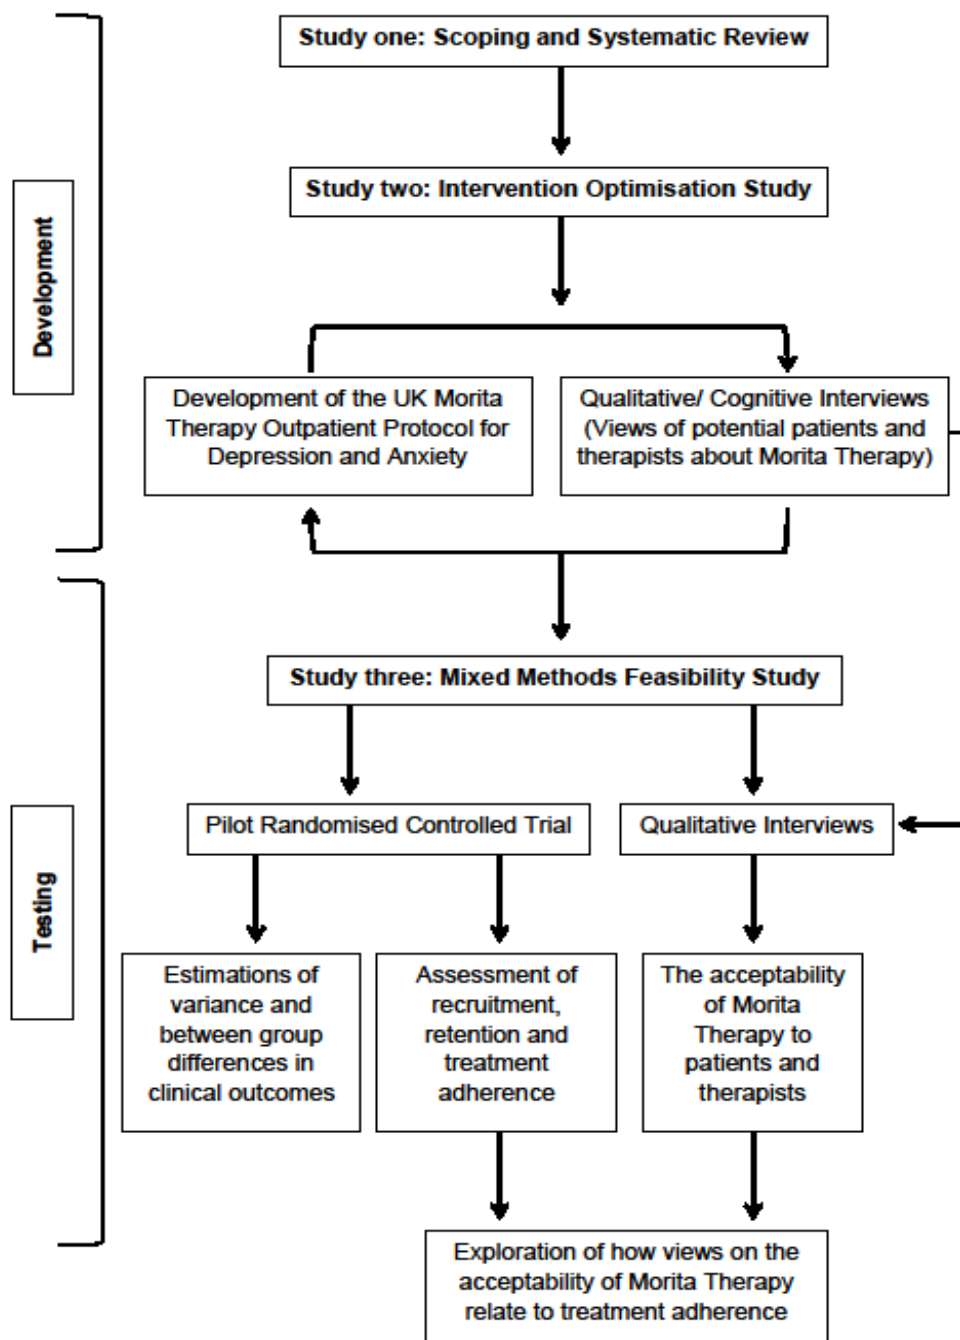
Development

Study one: Scoping and Systematic Review

Study two: Intervention Optimisation Study

Development of the UK Morita Therapy Outpatient Protocol for Depression and Anxiety

Qualitative/ Cognitive Interviews (Views of potential patients and therapists about Morita Therapy)

Testing

Study three: Mixed Methods Feasibility Study

Pilot Randomised Controlled Trial

Qualitative Interviews

Estimations of variance and between group differences in clinical outcomes

Assessment of recruitment, retention and treatment adherence

The acceptability of Morita Therapy to patients and therapists

Exploration of how views on the acceptability of Morita Therapy relate to treatment adherence